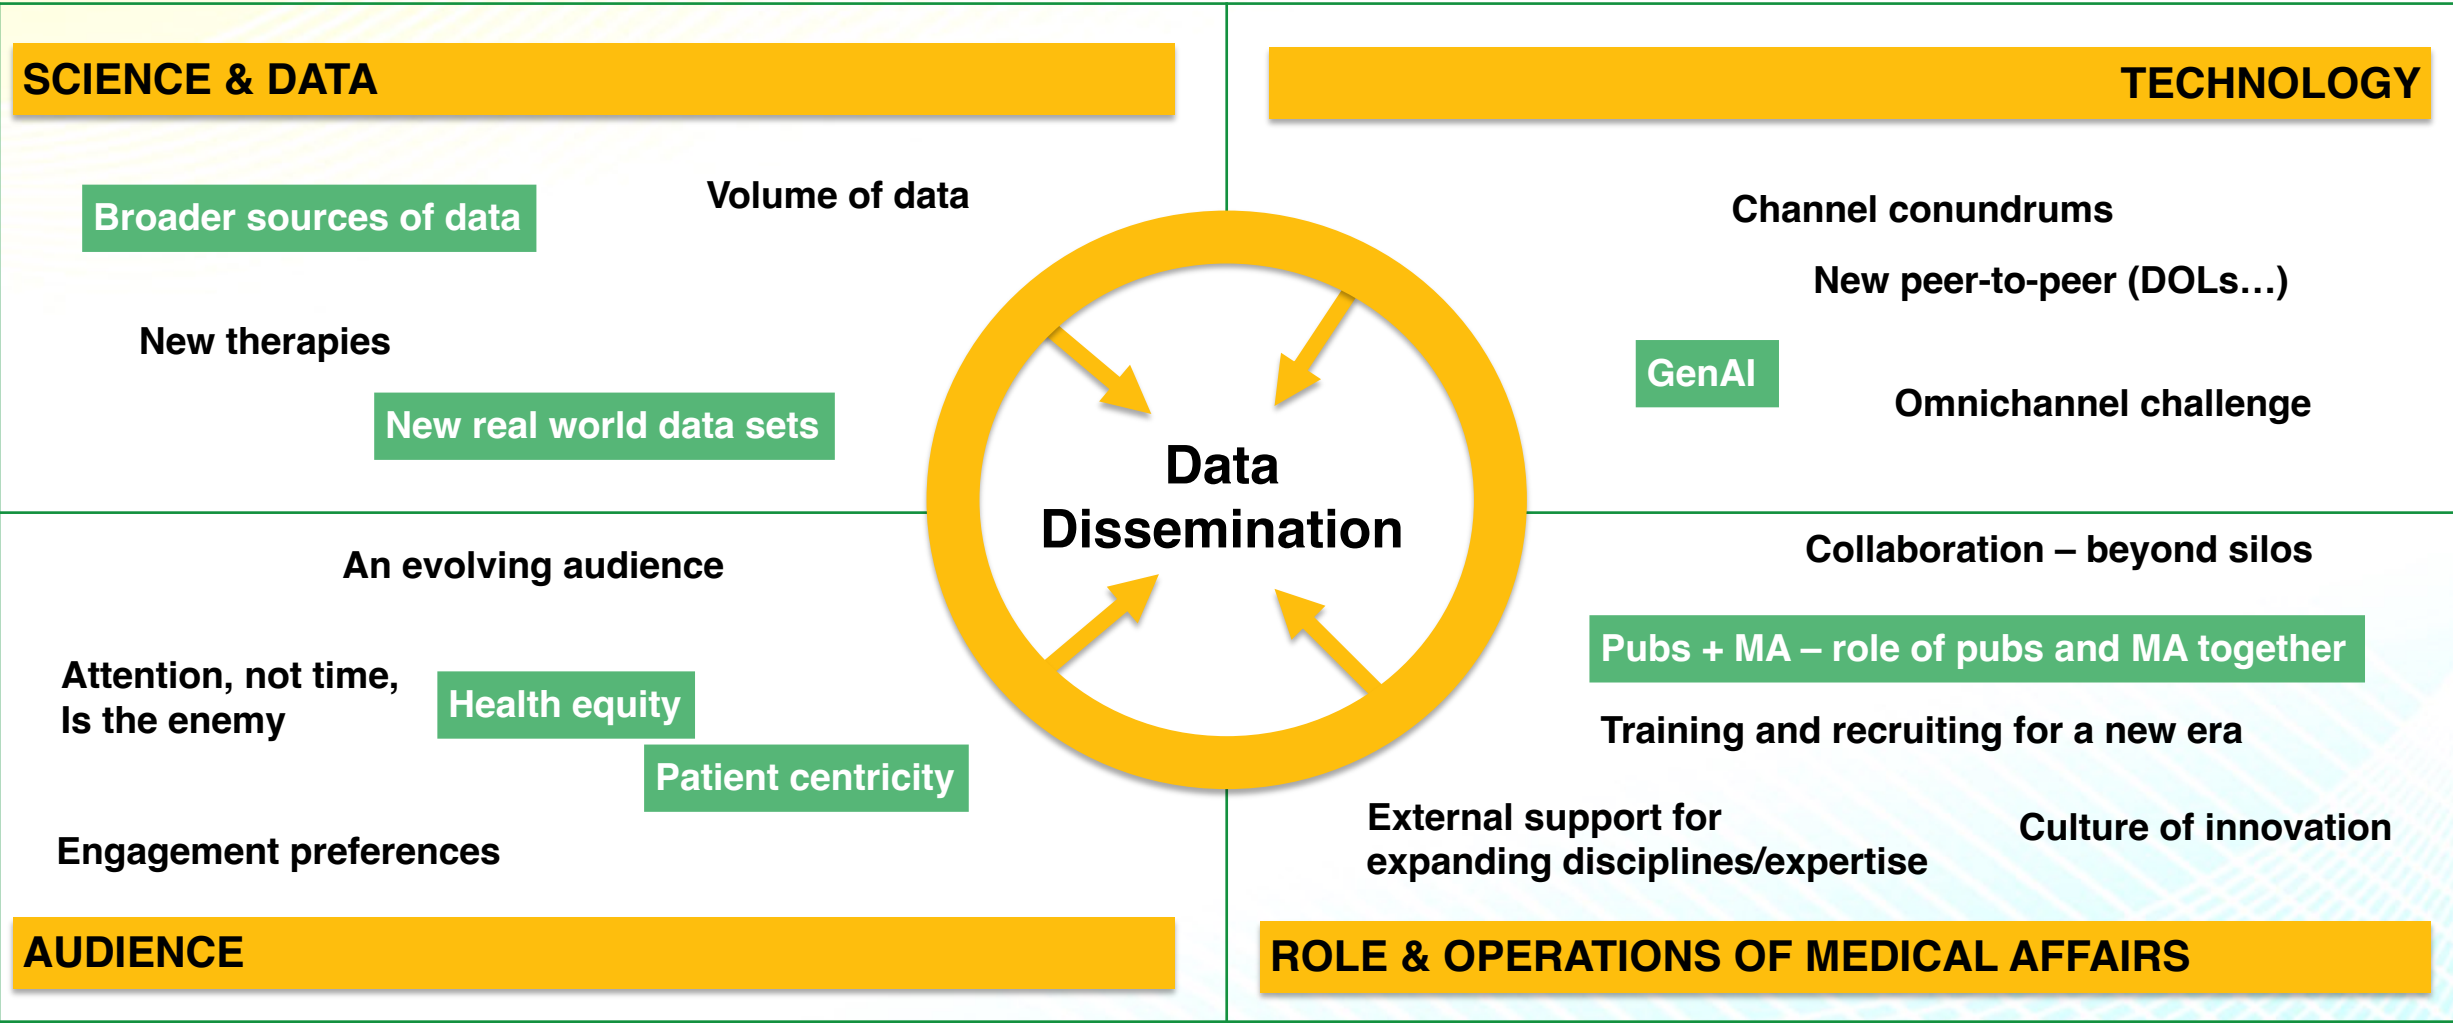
SCIENCE & DATA

Broader sources of data

Volume of data

New therapies

New real world data sets

TECHNOLOGY

Channel conundrums

New peer-to-peer (DOLs…)

GenAI

Omnichannel challenge

Data Dissemination

An evolving audience

Attention, not time, Is the enemy

Health equity

Patient centricity

Engagement preferences

AUDIENCE

Collaboration – beyond silos

Pubs + MA – role of pubs and MA together

Training and recruiting for a new era

External support for expanding disciplines/expertise

Culture of innovation

ROLE & OPERATIONS OF MEDICAL AFFAIRS